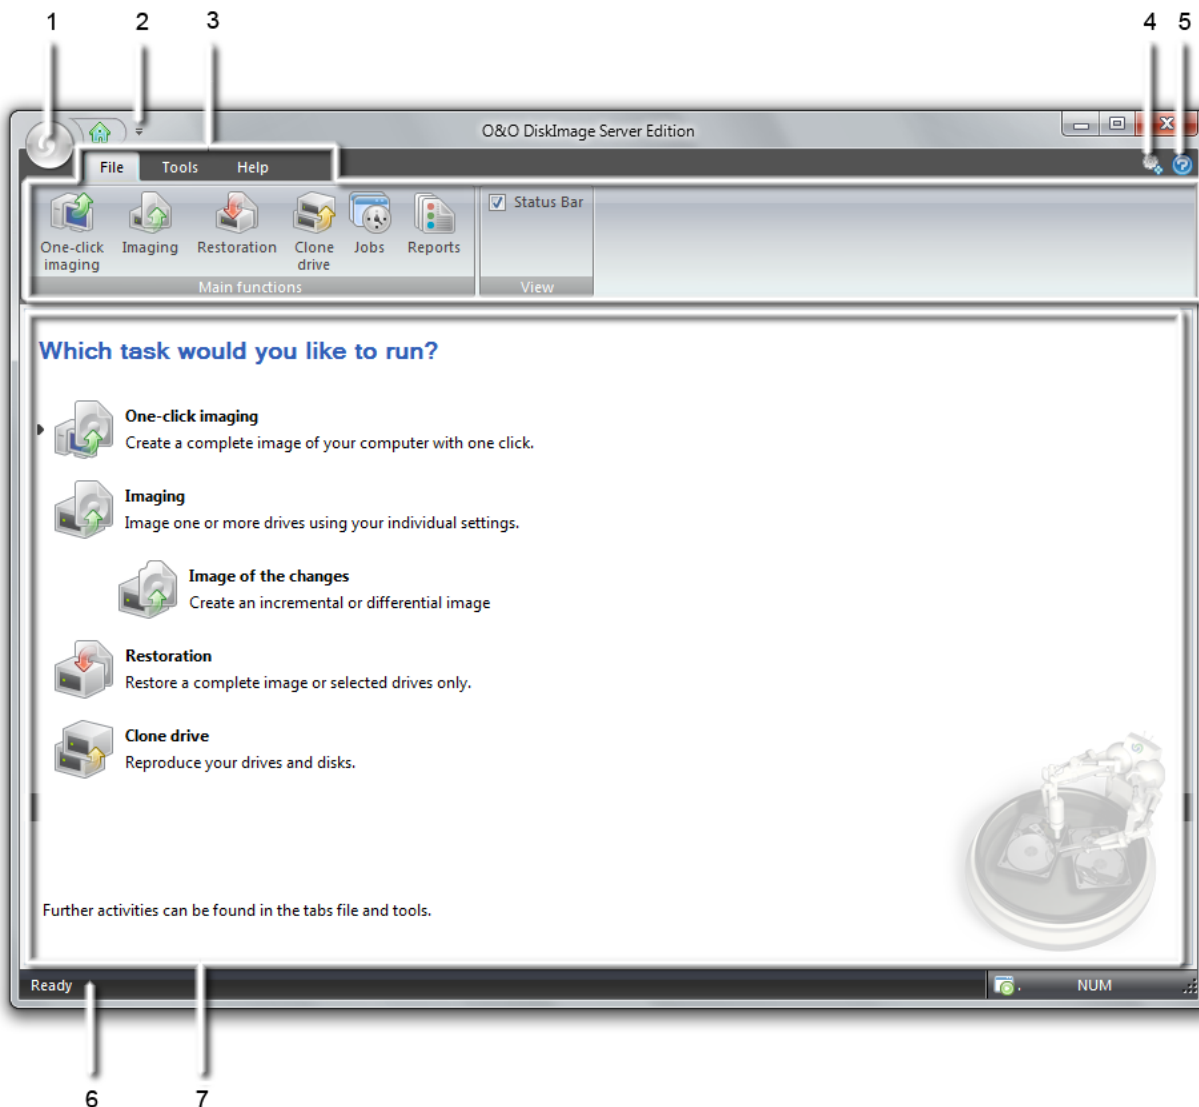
1 2 3 4 5

O&O DiskImage Server Edition

File Tools Help

One-click imaging Imaging Restoration Clone drive Jobs Reports

Main functions

Status Bar

View

Which task would you like to run?

One-click imaging
Create a complete image of your computer with one click.

Imaging
Image one or more drives using your individual settings.

Image of the changes
Create an incremental or differential image

Restoration
Restore a complete image or selected drives only.

Clone drive
Reproduce your drives and disks.

Further activities can be found in the tabs file and tools.

Ready

NUM

6 7